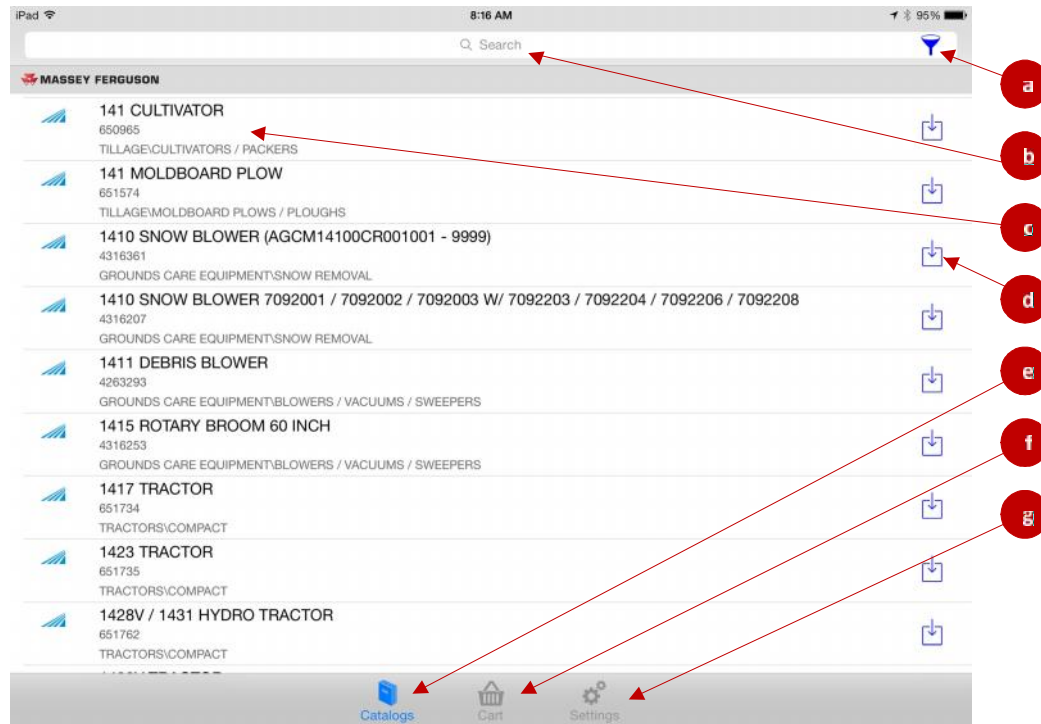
iPad 8:16 AM 95%

Search

a

MASSEY FERGUSON

b

141 CULTIVATOR
650965
TILLAGE\CULTIVATORS / PACKERS

c

141 MOLDBOARD PLOW
651574
TILLAGE\MOLDBOARD PLOWS / PLOUGHS

1410 SNOW BLOWER (AGCM14100CR001001 - 9999)
4316361
GROUNDS CARE EQUIPMENT\SNOW REMOVAL

d

1410 SNOW BLOWER 7092001 / 7092002 / 7092003 W/ 7092203 / 7092204 / 7092206 / 7092208
4316207
GROUNDS CARE EQUIPMENT\SNOW REMOVAL

e

1411 DEBRIS BLOWER
4263293
GROUNDS CARE EQUIPMENT\BLOWERS / VACUUMS / SWEEPERS

f

1415 ROTARY BROOM 60 INCH
4316253
GROUNDS CARE EQUIPMENT\BLOWERS / VACUUMS / SWEEPERS

g

1417 TRACTOR
651734
TRACTORS\COMPACT

1423 TRACTOR
651735
TRACTORS\COMPACT

1428V / 1431 HYDRO TRACTOR
651762
TRACTORS\COMPACT

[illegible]

Catalogs Cart Settings